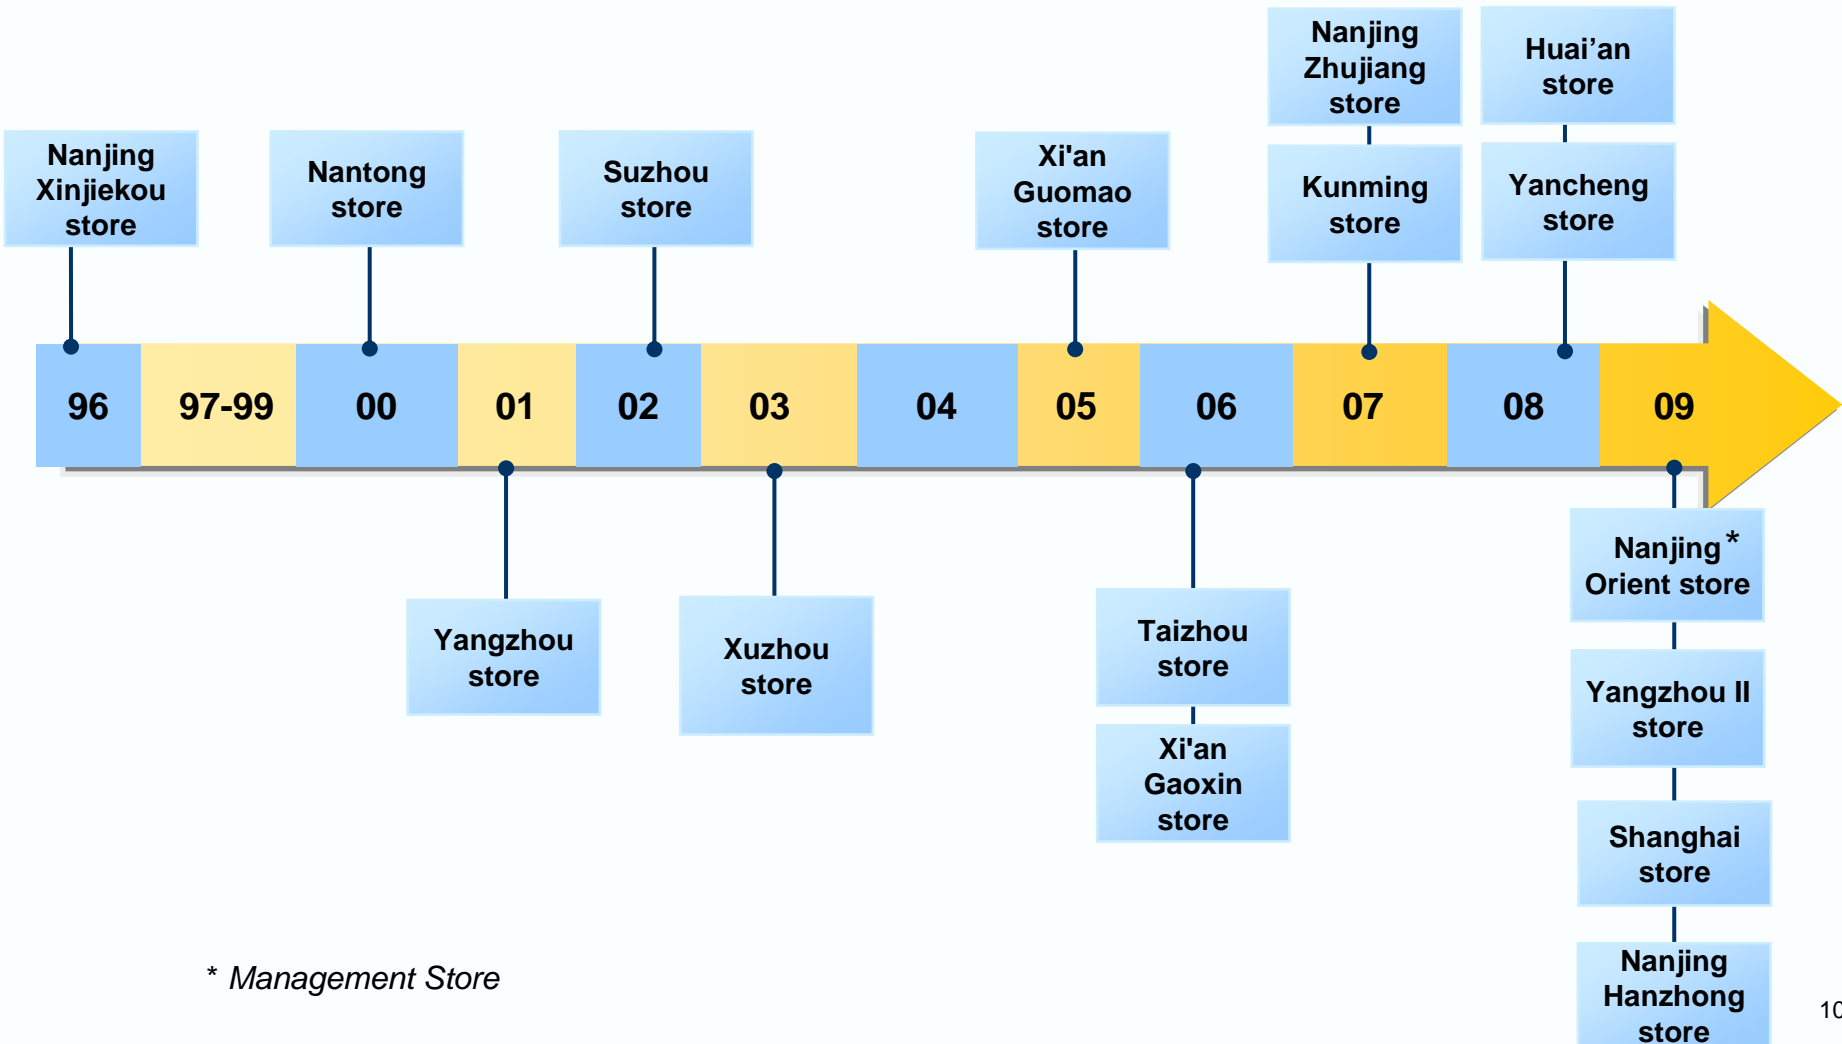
Nanjing Xinjiekou store

Nantong store

Suzhou store

Xi'an Guomao store

Nanjing Zhujiang store

Kunming store

Huai'an store

Yancheng store

| 96 | 97-99 | 00 | 01 | 02 | 03 | 04 | 05 | 06 | 07 | 08 | 09 |
|---|---|---|---|---|---|---|---|---|---|---|---|

Yangzhou store

Xuzhou store

Taizhou store

Xi'an Gaoxin store

Nanjing* Orient store

Yangzhou II store

Shanghai store

Nanjing Hanzhong store

* Management Store

10